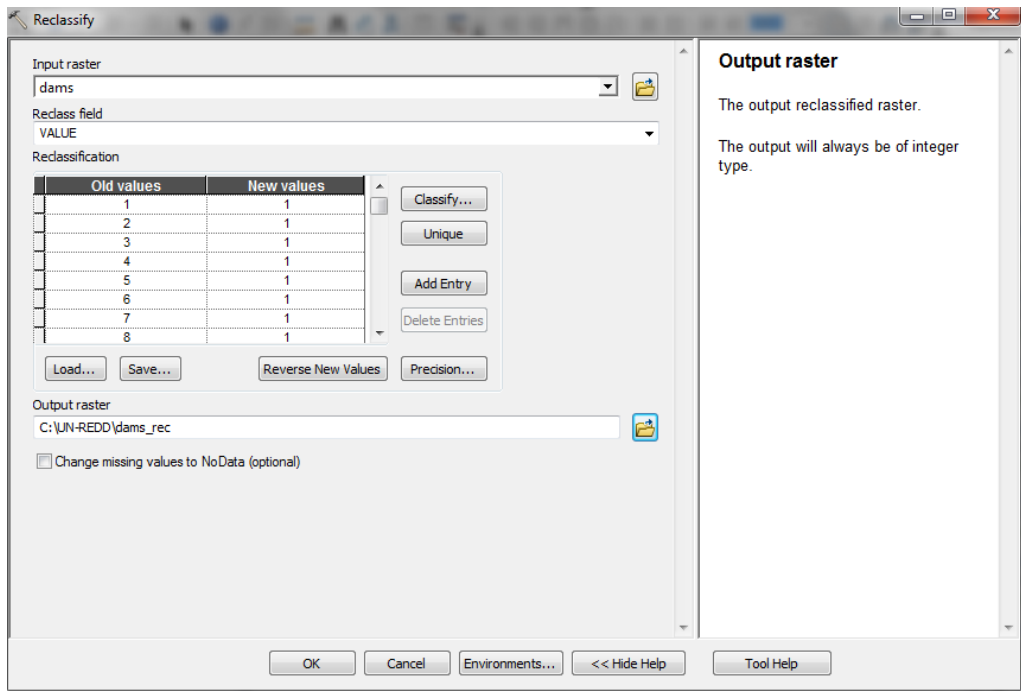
Reclassify

Input raster
dams
Reclass field
VALUE
Reclassification

| Old values | New values |
|---|---|
| 1 | 1 |
| 2 | 1 |
| 3 | 1 |
| 4 | 1 |
| 5 | 1 |
| 6 | 1 |
| 7 | 1 |
| 8 | 1 |

Classify...
Unique
Add Entry
Delete Entries
Load...
Save...
Reverse New Values
Precision...

Output raster
C:\UN-REDD\dams_rec
Change missing values to NoData (optional)

Output raster

The output reclassified raster.

The output will always be of integer type.

OK
Cancel
Environments...
<< Hide Help
Tool Help